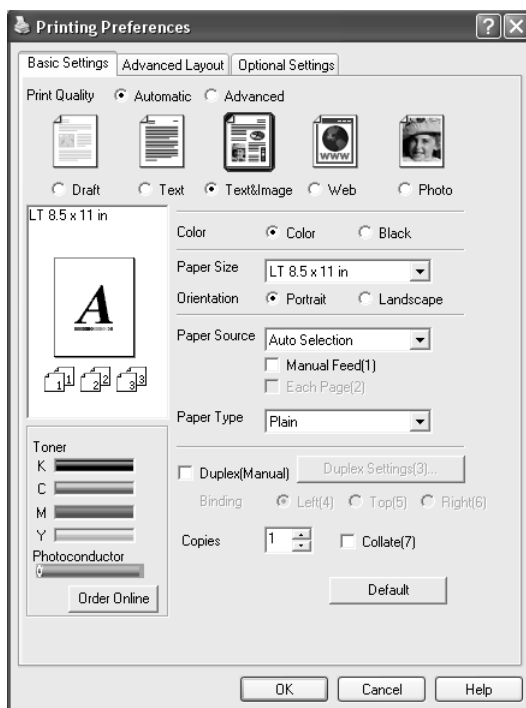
Printing Preferences

?
X

Basic Settings
Advanced Layout
Optional Settings

Print Quality
Automatic
Advanced

WWW

Draft
Text
Text&Image
Web
Photo

LT 8.5 x 11 in

A

1
2
3

Color
Color
Black

Paper Size
LT 8.5 x 11 in

Orientation
Portrait
Landscape

Paper Source
Auto Selection

Manual Feed(1)
Each Page(2)

Paper Type
Plain

Toner
K
C
M
Y
Photoconductor

Order Online

Duplex(Manual)
Duplex Settings(3)...

Binding
Left(4)
Top(5)
Right(6)

Copies
1
Collate(7)

Default

OK
Cancel
Help